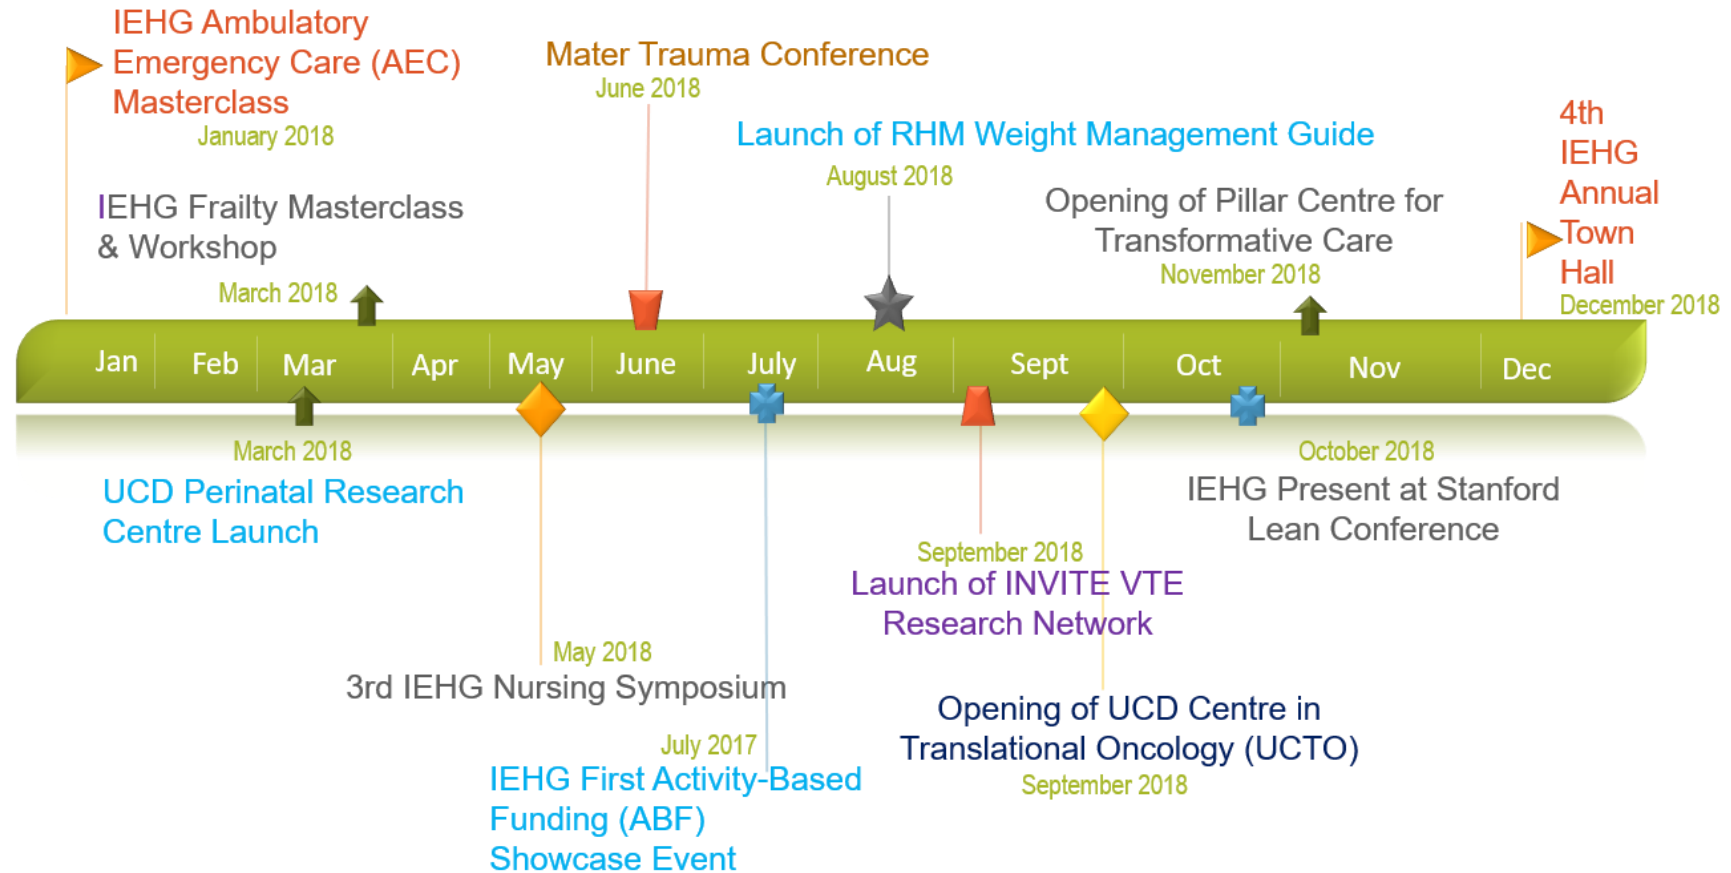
IEHG Ambulatory Emergency Care (AEC) Masterclass
January 2018

Mater Trauma Conference
June 2018

Launch of RHM Weight Management Guide
August 2018

4th IEHG Annual Town Hall
December 2018

IEHG Frailty Masterclass & Workshop
March 2018

Opening of Pillar Centre for Transformative Care
November 2018

Jan Feb Mar Apr May June July Aug Sept Oct Nov Dec

March 2018
UCD Perinatal Research Centre Launch

October 2018
IEHG Present at Stanford Lean Conference

September 2018
Launch of INVITE VTE Research Network

May 2018
3rd IEHG Nursing Symposium

Opening of UCD Centre in Translational Oncology (UCTO)
September 2018

July 2017
IEHG First Activity-Based Funding (ABF) Showcase Event